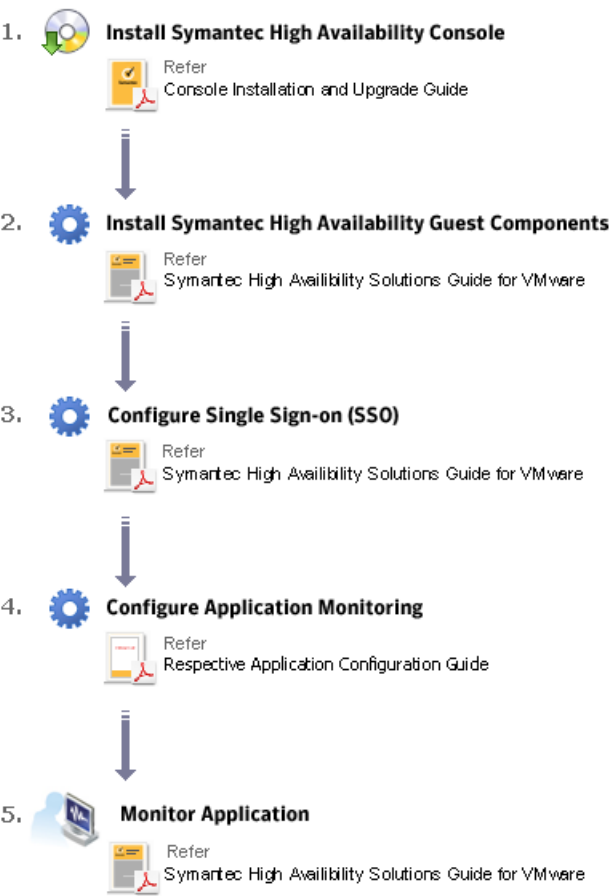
1. Install Symantec High Availability Console

Refer
Console Installation and Upgrade Guide

2. Install Symantec High Availability Guest Components

Refer
Symantec High Availibility Solutions Guide for VMware

3. Configure Single Sign-on (SSO)

Refer
Symantec High Availibility Solutions Guide for VMware

4. Configure Application Monitoring

Refer
Respective Application Configuration Guide

5. Monitor Application

Refer
Symantec High Availibility Solutions Guide for VMware